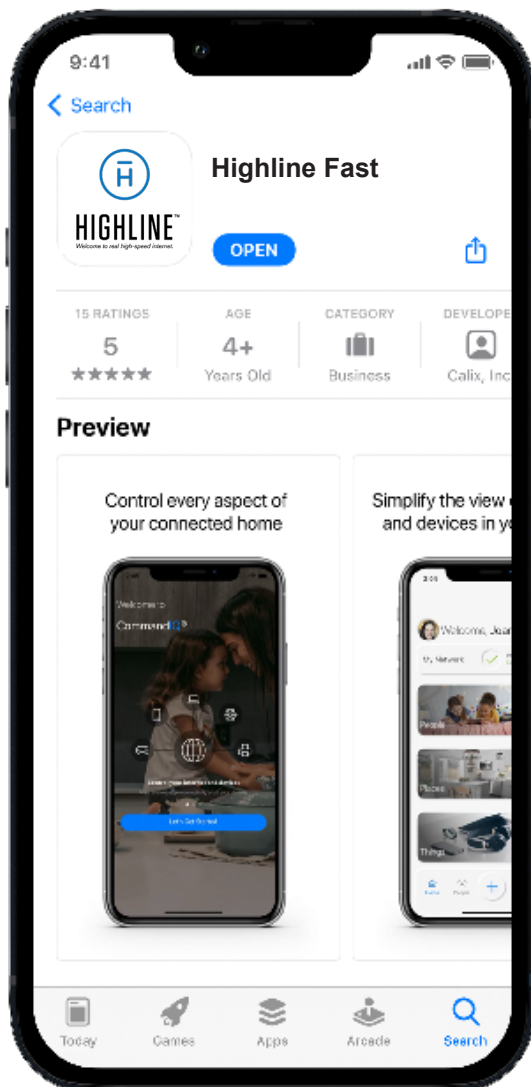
9:41

Search

HIGHLINE™
Welcome to real high-speed internet.

Highline Fast

OPEN

15 RATINGS
5
★★★★★

AGE
4+
Years Old

CATEGORY
Business

DEVELOPE
Calix, Inc

Preview

Control every aspect of your connected home

Welcome to
Command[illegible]

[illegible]

Let's Get Started

Simplify the view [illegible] and devices in y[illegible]

Welcome, Joan

My Network

People

Places

Things

Today

Games

Apps

Arcade

Search